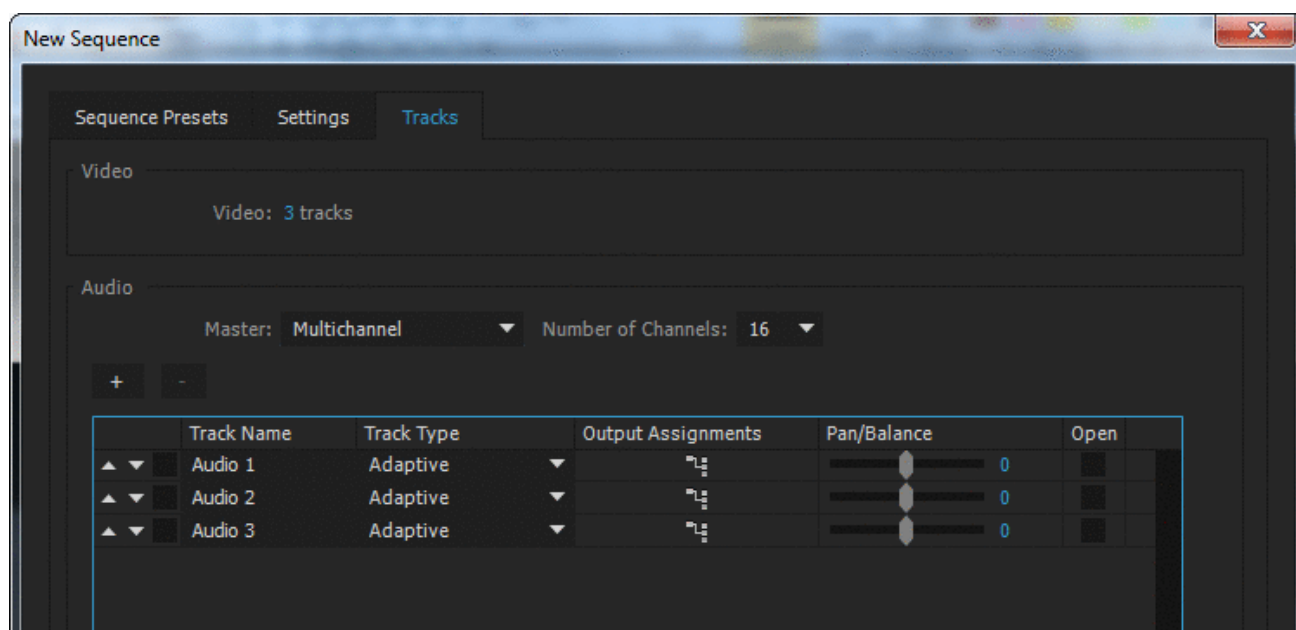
New Sequence

Sequence Presets Settings Tracks

Video

Video: 3 tracks

Audio

Master: Multichannel Number of Channels: 16

+ -

| | Track Name | Track Type | Output Assignments | Pan/Balance | Open |
|---|---|---|---|---|---|
| | Audio 1 | Adaptive | | 0 | |
| | Audio 2 | Adaptive | | 0 | |
| | Audio 3 | Adaptive | | 0 | |